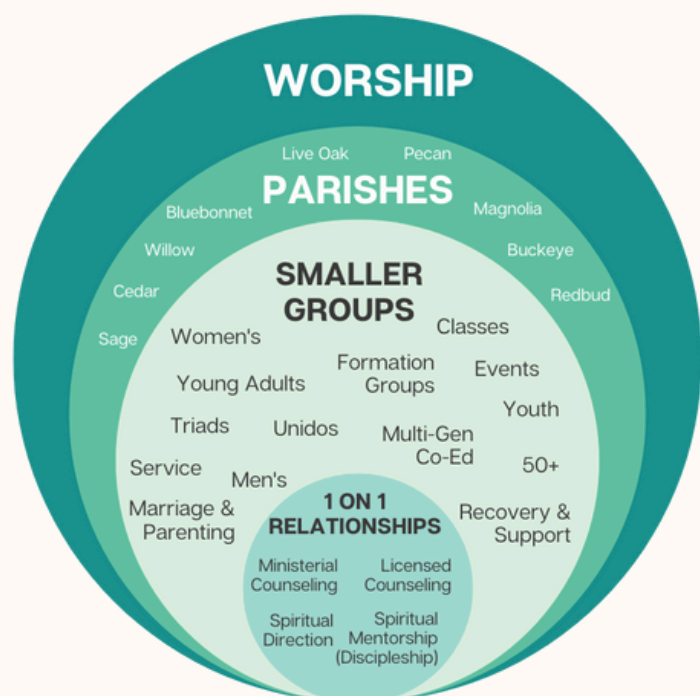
WORSHIP

Live Oak
Pecan
PARISHES
Bluebonnet
Magnolia
Willow
Buckeye
Cedar
Redbud
Sage

SMALLER GROUPS

Women's
Classes
Formation Groups
Young Adults
Events
Youth
Triads
Unidos
Multi-Gen Co-Ed
Service
Men's
50+
Marriage & Parenting
Recovery & Support

1 ON 1 RELATIONSHIPS

Ministerial Counseling
Licensed Counseling
Spiritual Direction
Spiritual Mentorship (Discipleship)